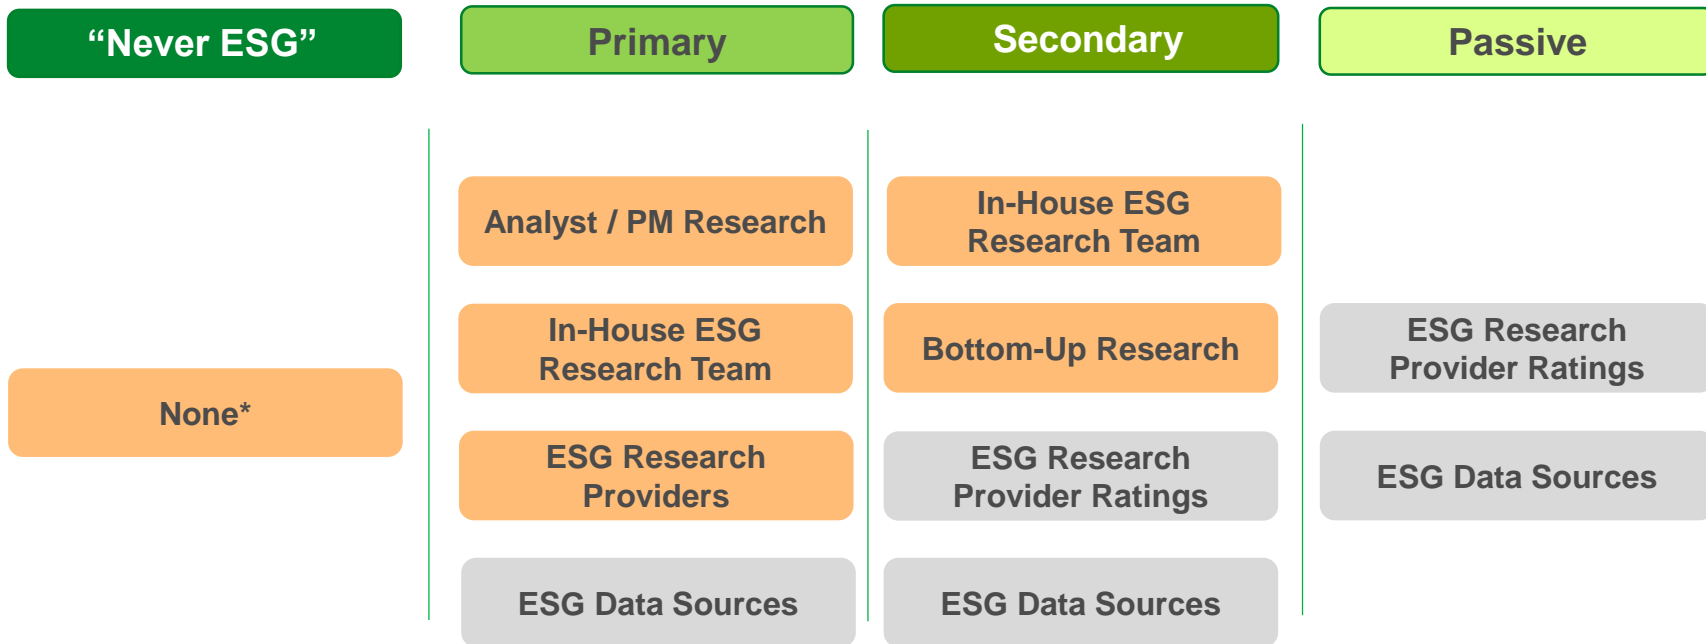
“Never ESG”

None*

Primary

Analyst / PM Research

In-House ESG Research Team

ESG Research Providers

ESG Data Sources

Secondary

In-House ESG Research Team

Bottom-Up Research

ESG Research Provider Ratings

ESG Data Sources

Passive

ESG Research Provider Ratings

ESG Data Sources